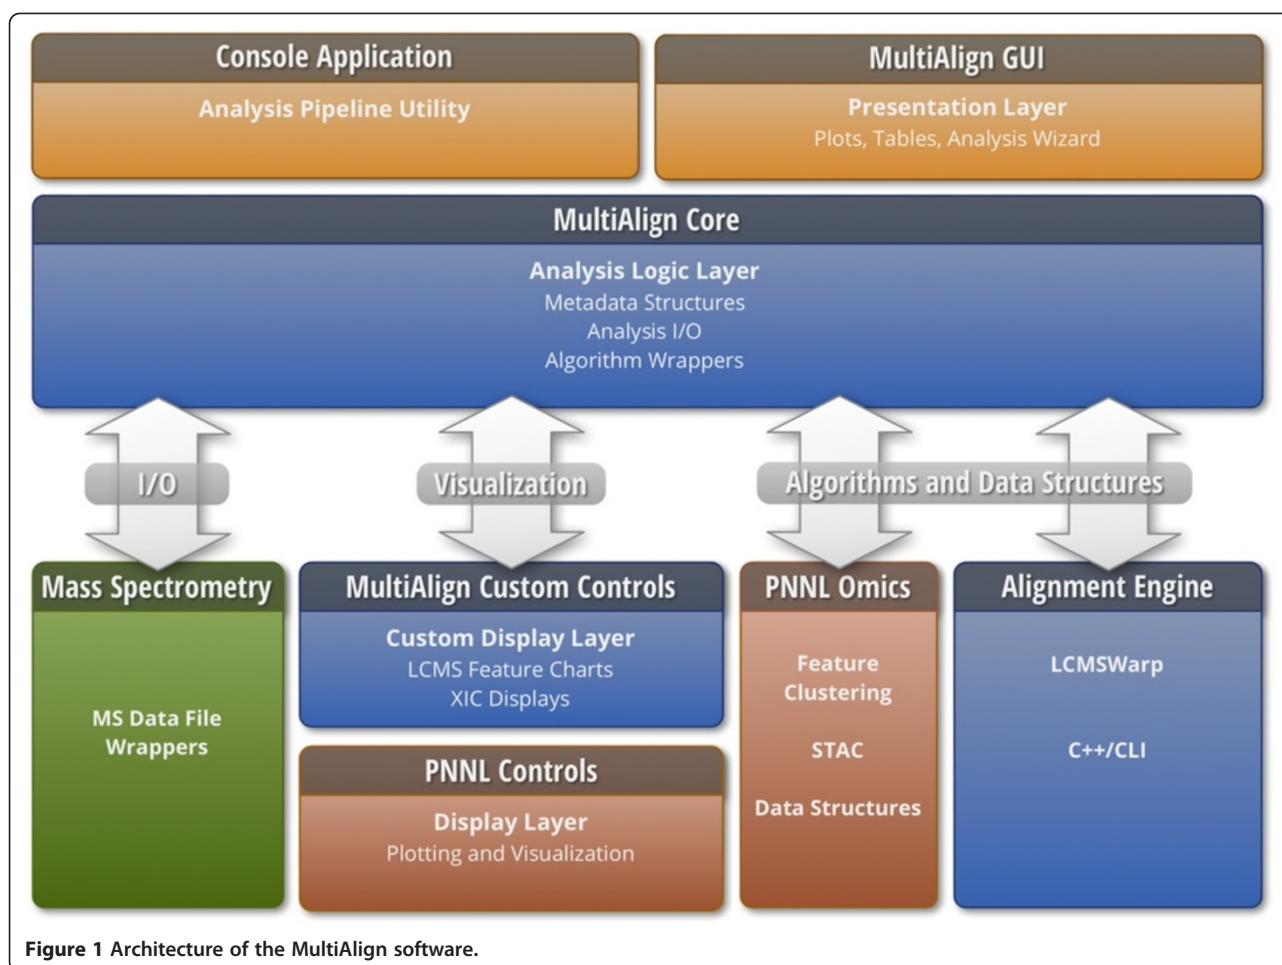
Console Application

Analysis Pipeline Utility

MultiAlign GUI

Presentation Layer
Plots, Tables, Analysis Wizard

MultiAlign Core

Analysis Logic Layer
Metadata Structures
Analysis I/O
Algorithm Wrappers

I/O

Visualization

Algorithms and Data Structures

Mass Spectrometry

MS Data File Wrappers

MultiAlign Custom Controls

Custom Display Layer
LCMS Feature Charts
XIC Displays

PNNL Controls

Display Layer
Plotting and Visualization

PNNL Omics

Feature Clustering

STAC

Data Structures

Alignment Engine

LCMSWarp

C++/CLI

**Figure 1** Architecture of the MultiAlign software.